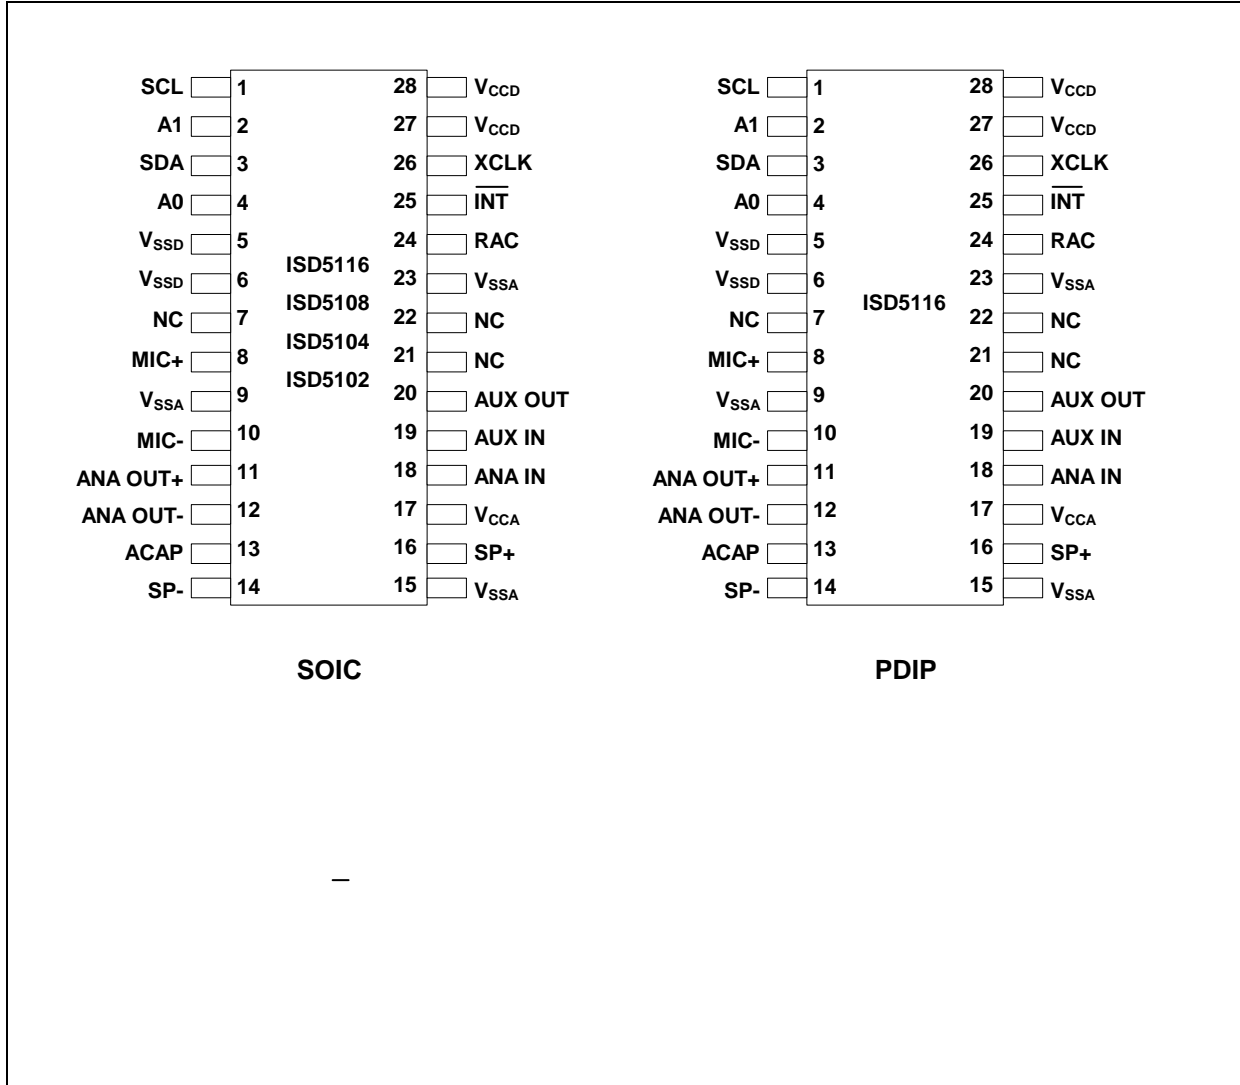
SCL 1
A1 2
SDA 3
A0 4
$V_{SSD}$ 5
$V_{SSD}$ 6
NC 7
MIC+ 8
$V_{SSA}$ 9
MIC- 10
ANA OUT+ 11
ANA OUT- 12
ACAP 13
SP- 14

ISD5116
ISD5108
ISD5104
ISD5102

28 $V_{CCD}$
27 $V_{CCD}$
26 XCLK
25 $\overline{INT}$
24 RAC
23 $V_{SSA}$
22 NC
21 NC
20 AUX OUT
19 AUX IN
18 ANA IN
17 $V_{CCA}$
16 SP+
15 $V_{SSA}$

SOIC

SCL 1
A1 2
SDA 3
A0 4
$V_{SSD}$ 5
$V_{SSD}$ 6
NC 7
MIC+ 8
$V_{SSA}$ 9
MIC- 10
ANA OUT+ 11
ANA OUT- 12
ACAP 13
SP- 14

ISD5116

28 $V_{CCD}$
27 $V_{CCD}$
26 XCLK
25 $\overline{INT}$
24 RAC
23 $V_{SSA}$
22 NC
21 NC
20 AUX OUT
19 AUX IN
18 ANA IN
17 $V_{CCA}$
16 SP+
15 $V_{SSA}$

PDIP